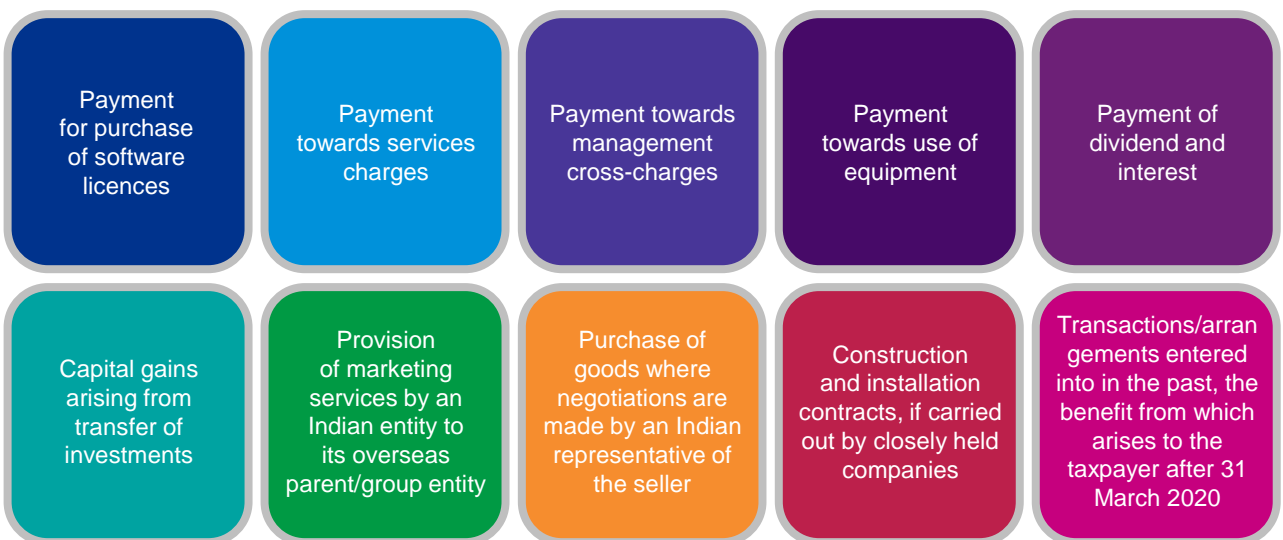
Payment for purchase of software licences

Payment towards services charges

Payment towards management cross-charges

Payment towards use of equipment

Payment of dividend and interest

Capital gains arising from transfer of investments

Provision of marketing services by an Indian entity to its overseas parent/group entity

Purchase of goods where negotiations are made by an Indian representative of the seller

Construction and installation contracts, if carried out by closely held companies

Transactions/arrangements entered into in the past, the benefit from which arises to the taxpayer after 31 March 2020